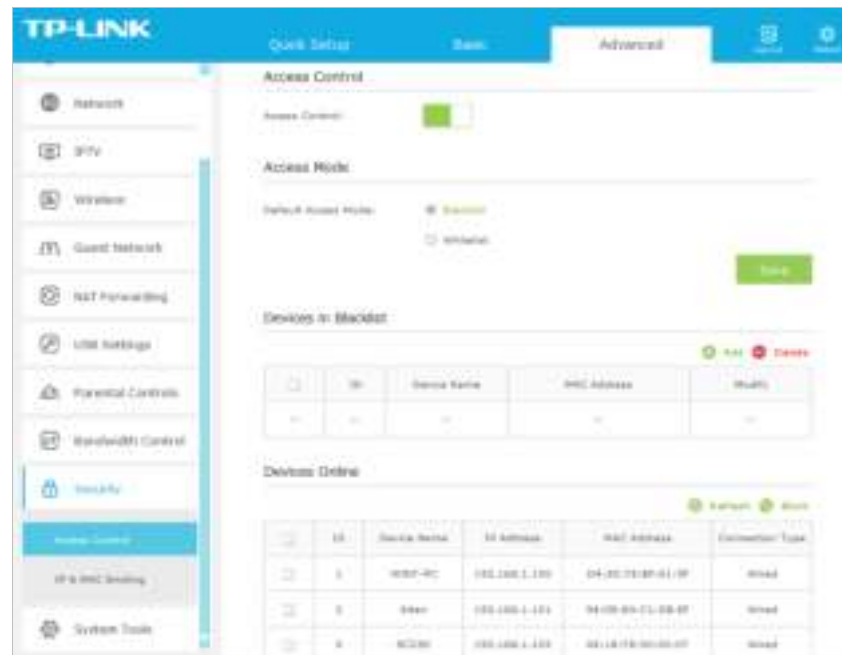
TP-LINK

Quick Setup

Basic

Advanced

Logout

Reboot

Network

IPTV

Wireless

Guest Network

NAT Forwarding

USB Settings

Parental Controls

Bandwidth Control

Security

Access Control

IP & MAC Binding

System Tools

Access Control

Access Control:

Access Mode

Default Access Mode:

Blacklist

Whitelist

Save

Devices in Blacklist

Add

Delete

| | ID | Device Name | MAC Address | Modify |
|---|---|---|---|---|
| -- | -- | -- | -- | -- |

Devices Online

Refresh

Block

| | ID | Device Name | IP Address | MAC Address | Connection Type |
|---|---|---|---|---|---|
| | 1 | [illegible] | 192.168.1.100 | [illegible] | Wired |
| | 2 | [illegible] | 192.168.1.101 | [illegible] | Wired |
| | 3 | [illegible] | 192.168.1.103 | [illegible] | Wired |